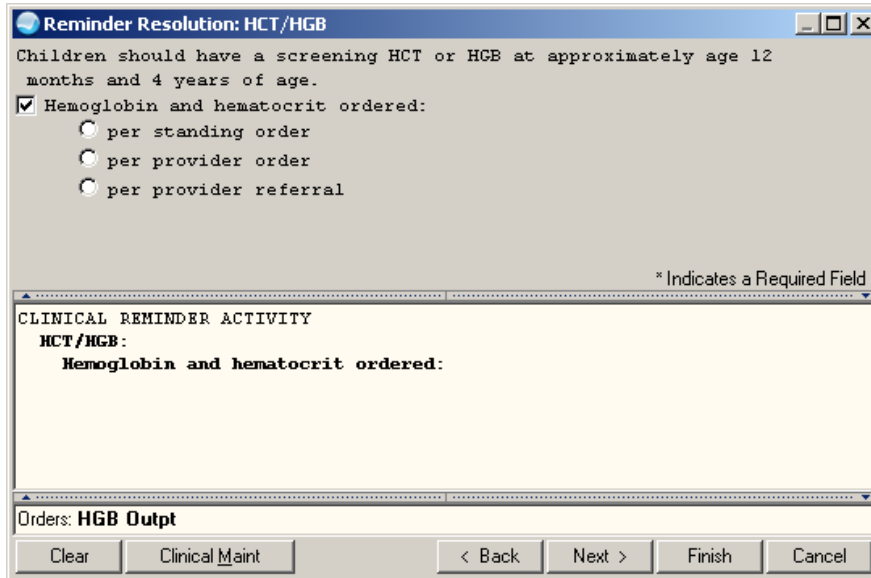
Reminder Resolution: HCT/HGB

Children should have a screening HCT or HGB at approximately age 12 months and 4 years of age.

Hemoglobin and hematocrit ordered:

per standing order

per provider order

per provider referral

* Indicates a Required Field

CLINICAL REMINDER ACTIVITY
HCT/HGB:
Hemoglobin and hematocrit ordered:

Orders: HGB Outpt

Clear | Clinical Maint | < Back | Next > | Finish | Cancel